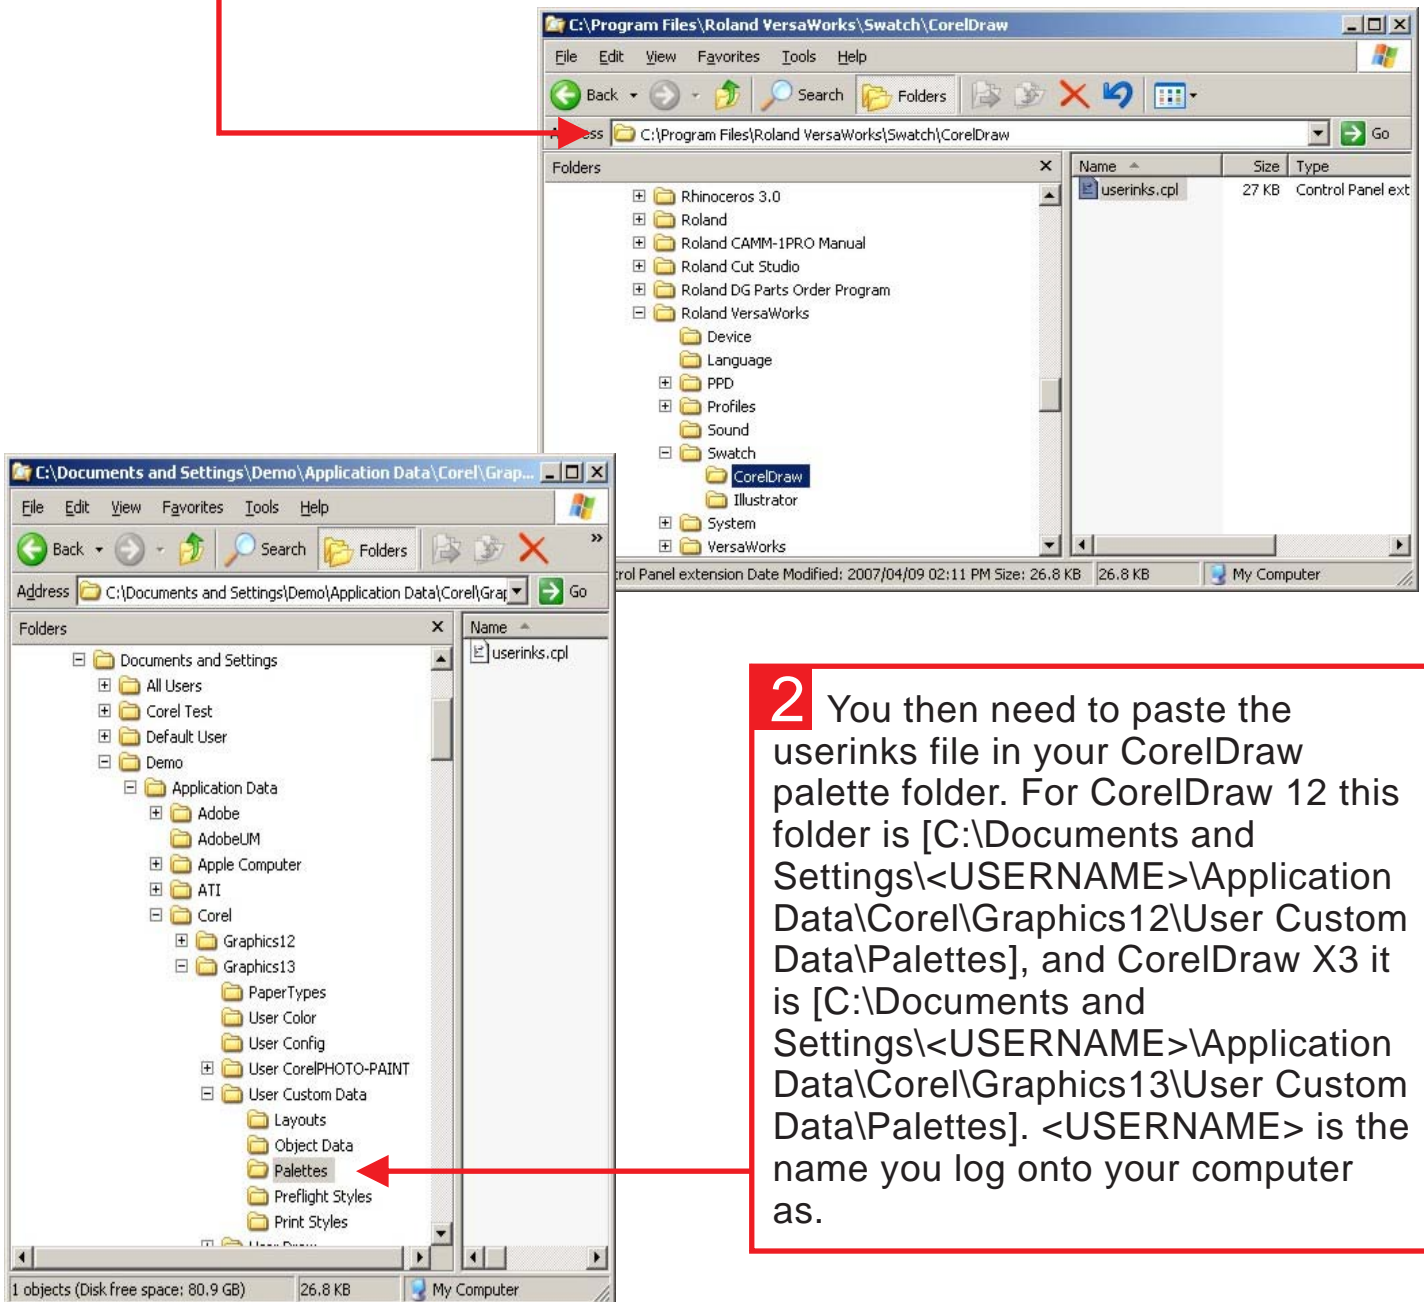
C:\Program Files\Roland VersaWorks\Swatch\CorelDraw

File Edit View Favorites Tools Help

Back Search Folders

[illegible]ss C:\Program Files\Roland VersaWorks\Swatch\CorelDraw Go

Folders

Rhinoceros 3.0
Roland
Roland CAMM-1PRO Manual
Roland Cut Studio
Roland DG Parts Order Program
Roland VersaWorks
Device
Language
PPD
Profiles
Sound
Swatch
CorelDraw
Illustrator
System
VersaWorks

| Name | Size | Type |
|---|---|---|
| userinks.cpl | 27 KB | Control Panel ext |

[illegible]rol Panel extension Date Modified: 2007/04/09 02:11 PM Size: 26.8 KB 26.8 KB My Computer

C:\Documents and Settings\Demo\Application Data\Corel\Grap...

File Edit View Favorites Tools Help

Back Search Folders

Address C:\Documents and Settings\Demo\Application Data\Corel\Grap Go

Folders

Documents and Settings
All Users
Corel Test
Default User
Demo
Application Data
Adobe
AdobeUM
Apple Computer
ATI
Corel
Graphics12
Graphics13
PaperTypes
User Color
User Config
User CorelPHOTO-PAINT
User Custom Data
Layouts
Object Data
Palettes
Preflight Styles
Print Styles
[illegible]

Name
userinks.cpl

1 objects (Disk free space: 80.9 GB) 26.8 KB My Computer

2 You then need to paste the userinks file in your CorelDraw palette folder. For CorelDraw 12 this folder is [C:\Documents and Settings\<USERNAME>\Application Data\Corel\Graphics12\User Custom Data\Palettes], and CorelDraw X3 it is [C:\Documents and Settings\<USERNAME>\Application Data\Corel\Graphics13\User Custom Data\Palettes]. <USERNAME> is the name you log onto your computer as.